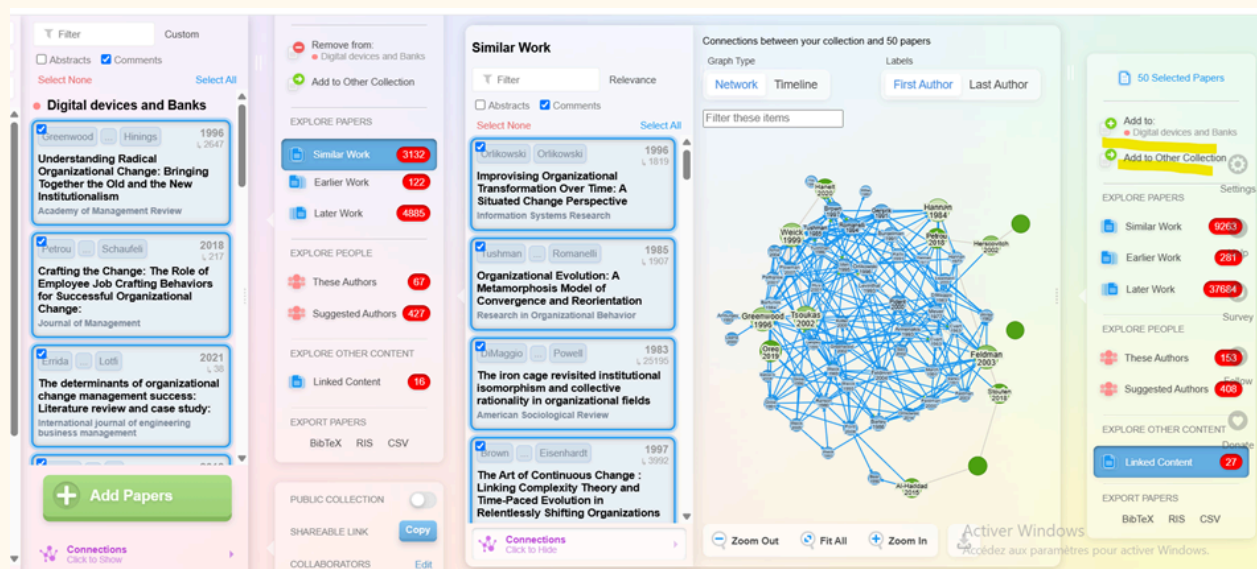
Filter Custom
Abstracts Comments
Select None Select All
Digital devices and Banks

Greenwood ... Hinings 1996 2647
Understanding Radical Organizational Change: Bringing Together the Old and the New Institutionalism
Academy of Management Review

Petrou ... Schaufeli 2018 217
Crafting the Change: The Role of Employee Job Crafting Behaviors for Successful Organizational Change:
Journal of Management

Errida ... Lotfi 2021 38
The determinants of organizational change management success: Literature review and case study:
International journal of engineering business management

Add Papers
Connections
Click to Show

Remove from:
Digital devices and Banks
Add to Other Collection
EXPLORE PAPERS
Similar Work 3132
Earlier Work 122
Later Work 4885
EXPLORE PEOPLE
These Authors 67
Suggested Authors 427
EXPLORE OTHER CONTENT
Linked Content 16
EXPORT PAPERS
BibTeX RIS CSV
PUBLIC COLLECTION
SHAREABLE LINK Copy
COLLABORATORS Edit

Similar Work
Filter Relevance
Abstracts Comments
Select None Select All

Orlikowski Orlikowski 1996 1819
Improvising Organizational Transformation Over Time: A Situated Change Perspective
Information Systems Research

Tushman ... Romanelli 1985 1907
Organizational Evolution: A Metamorphosis Model of Convergence and Reorientation
Research in Organizational Behavior

DiMaggio ... Powell 1983 25195
The iron cage revisited institutional isomorphism and collective rationality in organizational fields
American Sociological Review

Brown ... Eisenhardt 1997 3992
The Art of Continuous Change : Linking Complexity Theory and Time-Paced Evolution in Relentlessly Shifting Organizations
Connections
Click to Hide

Connections between your collection and 50 papers
Graph Type
Network Timeline
Labels
First Author Last Author
Filter these items
Hanell 2020
Hannum 1984
Weick 1999
Hersovitch 2002
Greenwood 1996
Tsoukas 2002
Oreg 2019
Feldman 2003
Stouten 2018
Al-Haddad 2015
Zoom Out Fit All Zoom In
Activer Windows
Accédez aux paramètres pour activer Windows.

50 Selected Papers
Add to:
Digital devices and Banks
Add to Other Collection
Settings
EXPLORE PAPERS
Similar Work 9263
Earlier Work 281
Later Work 37684
Survey
EXPLORE PEOPLE
These Authors 153
Suggested Authors 408
Follow
EXPLORE OTHER CONTENT
Donate
Linked Content 27
EXPORT PAPERS
BibTeX RIS CSV